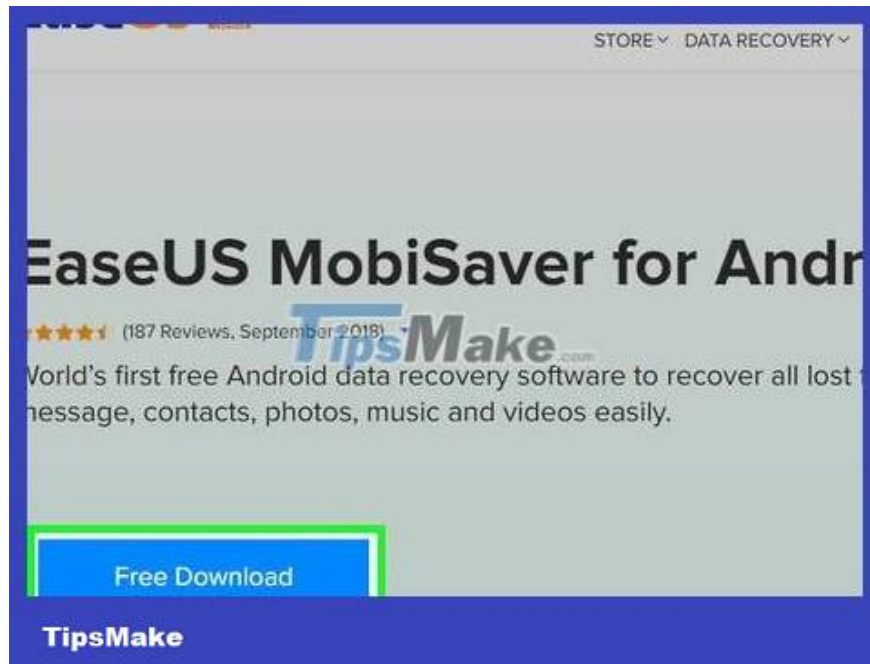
STORE DATA RECOVERY

EaseUS MobiSaver for Andr

(187 Reviews, September 2018)

TipsMake.com

World's first free Android data recovery software to recover all lost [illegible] message, contacts, photos, music and videos easily.

Free Download

TipsMake